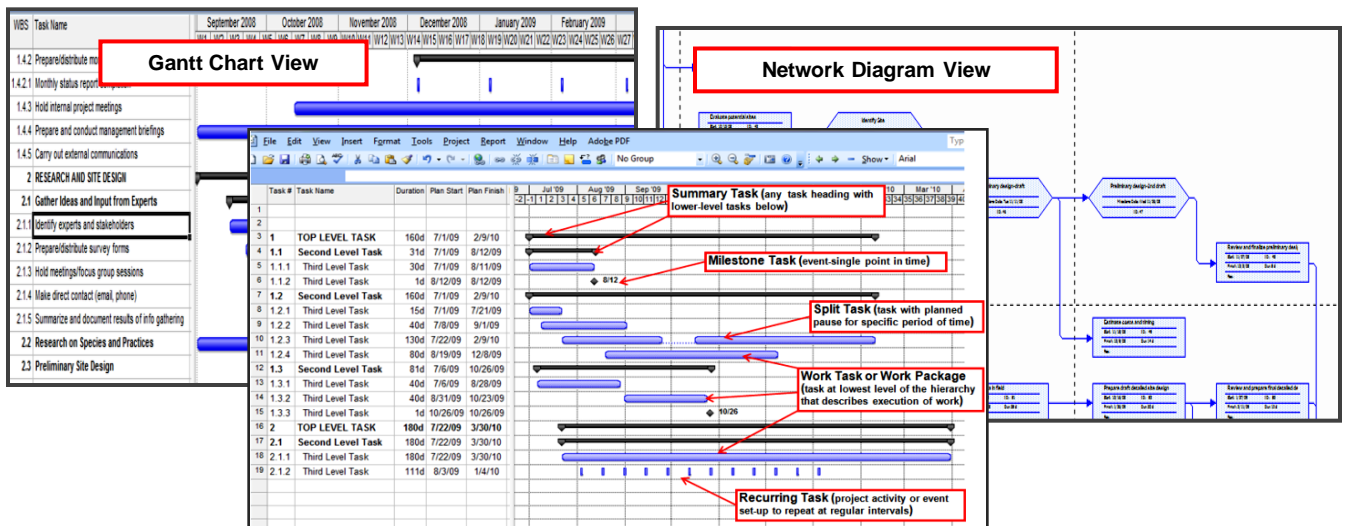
Gantt Chart View

| WBS | Task Name |
|---|---|
| 1.4.2 | Prepare/distribute mo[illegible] |
| 1.4.2.1 | Monthly status report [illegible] |
| 1.4.3 | Hold internal project meetings |
| 1.4.4 | Prepare and conduct management briefings |
| 1.4.5 | Carry out external communications |
| 2 | RESEARCH AND SITE DESIGN |
| 2.1 | Gather Ideas and Input from Experts |
| 2.1.1 | Identify experts and stakeholders |
| 2.1.2 | Prepare/distribute survey forms |
| 2.1.3 | Hold meetings/focus group sessions |
| 2.1.4 | Make direct contact (email, phone) |
| 2.1.5 | Summarize and document results of info gathering |
| 2.2 | Research on Species and Practices |
| 2.3 | Preliminary Site Design |

September 2008 October 2008 November 2008 December 2008 January 2009 February 2009
W1 W2 W3 W4 W5 W6 W7 W8 W9 W10 W11 W12 W13 W14 W15 W16 W17 W18 W19 W20 W21 W22 W23 W24 W25 W26 W27

Network Diagram View

Evaluate potential sites
Identify Site
Preliminary design-draft
Preliminary design-2nd draft
Review and finalize preliminary desi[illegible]
Estimate costs and timing
Prepare draft detailed site design
Review and prepare final detailed de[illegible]

File Edit View Insert Format Tools Project Report Window Help Adobe PDF
No Group
Show Arial

| | Task # | Task Name | Duration | Plan Start | Plan Finish |
|---|---|---|---|---|---|
| 1 | | | | | |
| 2 | | | | | |
| 3 | 1 | TOP LEVEL TASK | 160d | 7/1/09 | 2/9/10 |
| 4 | 1.1 | Second Level Task | 31d | 7/1/09 | 8/12/09 |
| 5 | 1.1.1 | Third Level Task | 30d | 7/1/09 | 8/11/09 |
| 6 | 1.1.2 | Third Level Task | 1d | 8/12/09 | 8/12/09 |
| 7 | 1.2 | Second Level Task | 160d | 7/1/09 | 2/9/10 |
| 8 | 1.2.1 | Third Level Task | 15d | 7/1/09 | 7/21/09 |
| 9 | 1.2.2 | Third Level Task | 40d | 7/8/09 | 9/1/09 |
| 10 | 1.2.3 | Third Level Task | 130d | 7/22/09 | 2/9/10 |
| 11 | 1.2.4 | Third Level Task | 80d | 8/19/09 | 12/8/09 |
| 12 | 1.3 | Second Level Task | 81d | 7/6/09 | 10/26/09 |
| 13 | 1.3.1 | Third Level Task | 40d | 7/6/09 | 8/28/09 |
| 14 | 1.3.2 | Third Level Task | 40d | 8/31/09 | 10/23/09 |
| 15 | 1.3.3 | Third Level Task | 1d | 10/26/09 | 10/26/09 |
| 16 | 2 | TOP LEVEL TASK | 180d | 7/22/09 | 3/30/10 |
| 17 | 2.1 | Second Level Task | 180d | 7/22/09 | 3/30/10 |
| 18 | 2.1.1 | Third Level Task | 180d | 7/22/09 | 3/30/10 |
| 19 | 2.1.2 | Third Level Task | 111d | 8/3/09 | 1/4/10 |

Jul '09 Aug '09 Sep '09 Mar '10

8/12
10/26

Summary Task (any task heading with lower-level tasks below)

Milestone Task (event-single point in time)

Split Task (task with planned pause for specific period of time)

Work Task or Work Package (task at lowest level of the hierarchy that describes execution of work)

Recurring Task (project activity or event set-up to repeat at regular intervals)